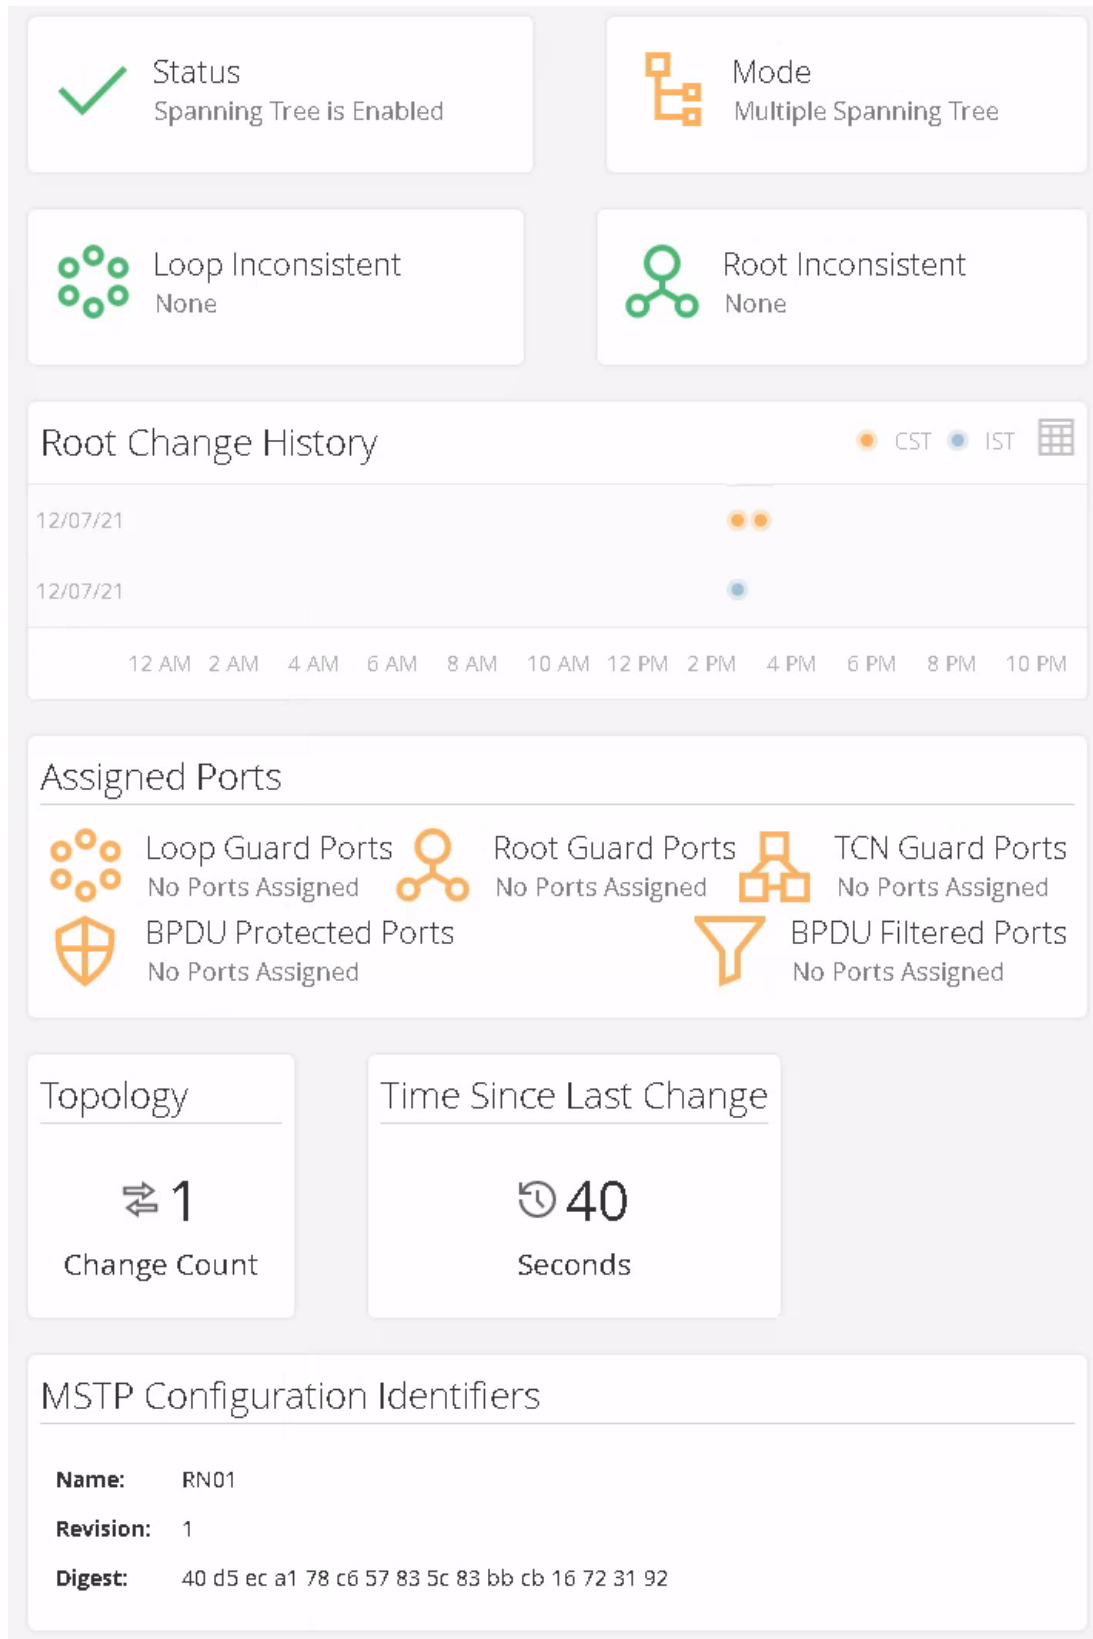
Status
Spanning Tree is Enabled

Mode
Multiple Spanning Tree

Loop Inconsistent
None

Root Inconsistent
None

Root Change History

CST IST

12/07/21

12/07/21

12 AM 2 AM 4 AM 6 AM 8 AM 10 AM 12 PM 2 PM 4 PM 6 PM 8 PM 10 PM

Assigned Ports

Loop Guard Ports
No Ports Assigned

Root Guard Ports
No Ports Assigned

TCN Guard Ports
No Ports Assigned

BPDU Protected Ports
No Ports Assigned

BPDU Filtered Ports
No Ports Assigned

Topology

1
Change Count

Time Since Last Change

40
Seconds

MSTP Configuration Identifiers

Name: RN01

Revision: 1

Digest: 40 d5 ec a1 78 c6 57 83 5c 83 bb cb 16 72 31 92